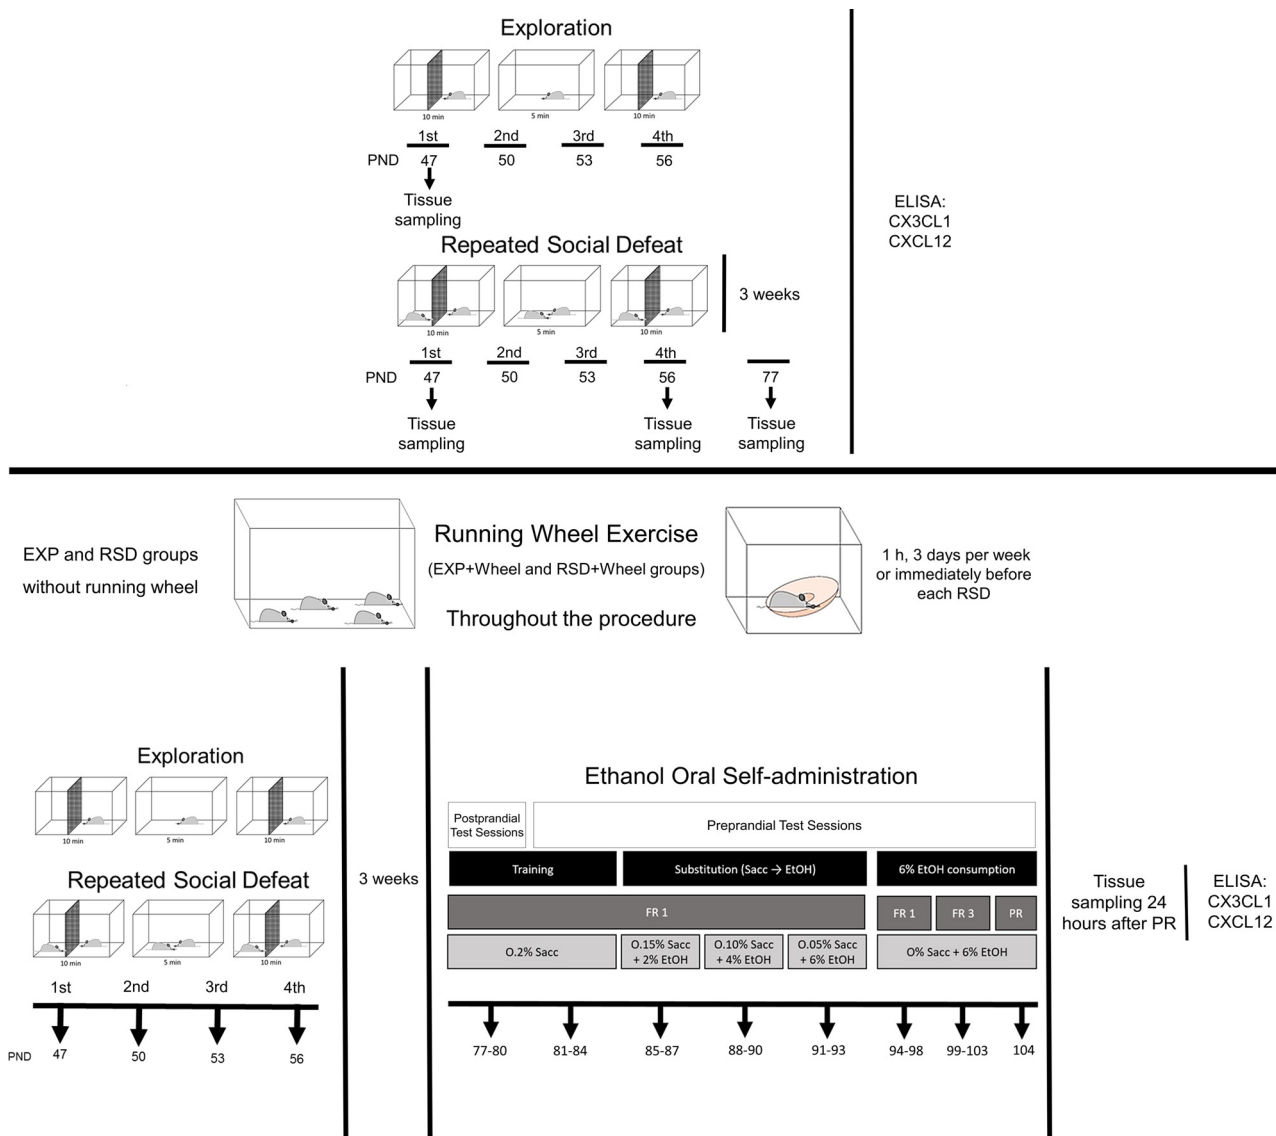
Exploration

10 min 5 min 10 min

1st 2nd 3rd 4th

PND 47 50 53 56

Tissue sampling

Repeated Social Defeat

10 min 5 min 10 min

3 weeks

1st 2nd 3rd 4th

PND 47 50 53 56 77

Tissue sampling Tissue sampling Tissue sampling

ELISA:
CX3CL1
CXCL12

EXP and RSD groups without running wheel

Running Wheel Exercise

(EXP+Wheel and RSD+Wheel groups)

Throughout the procedure

1 h, 3 days per week or immediately before each RSD

Exploration

10 min 5 min 10 min

Repeated Social Defeat

10 min 5 min 10 min

1st 2nd 3rd 4th

PND 47 50 53 56

3 weeks

Ethanol Oral Self-administration

Postprandial Test Sessions

Preprandial Test Sessions

Training

Substitution (Sacc → EtOH)

6% EtOH consumption

FR 1

FR 1 FR 3 PR

O.2% Sacc

O.15% Sacc + 2% EtOH

O.10% Sacc + 4% EtOH

O.05% Sacc + 6% EtOH

0% Sacc + 6% EtOH

77-80 81-84 85-87 88-90 91-93 94-98 99-103 104

Tissue sampling 24 hours after PR

ELISA:
CX3CL1
CXCL12